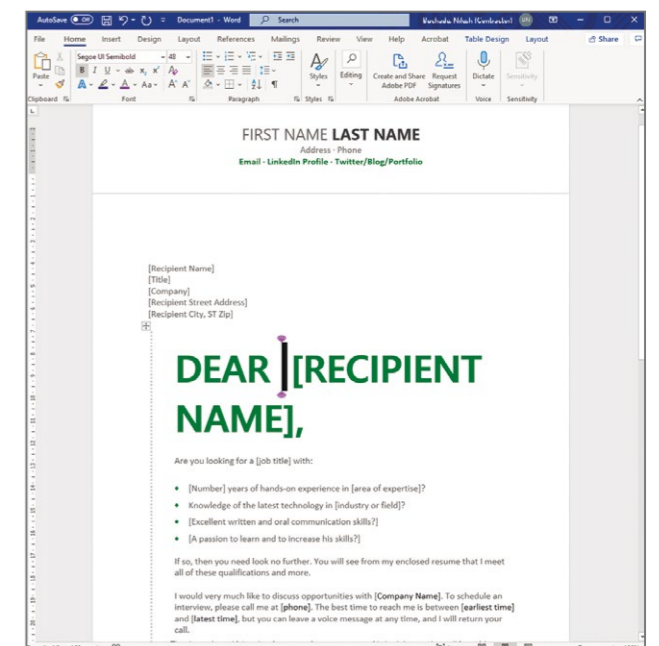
AutoSave Off Document1 - Word Search Rashada Nilah (Contractor)

File Home Insert Design Layout References Mailings Review View Help Acrobat Table Design Layout Share

Segoe UI Semibold 48

Paste Styles Editing Create and Share Adobe PDF Request Signatures Dictate Sensitivity

Clipboard Font Paragraph Styles Adobe Acrobat Voice Sensitivity

FIRST NAME **LAST NAME**

Address · Phone

Email · LinkedIn Profile · Twitter/Blog/Portfolio

[Recipient Name]
[Title]
[Company]
[Recipient Street Address]
[Recipient City, ST Zip]

DEAR [RECIPIENT NAME],

Are you looking for a [job title] with:

- [Number] years of hands-on experience in [area of expertise]?
- Knowledge of the latest technology in [industry or field]?
- [Excellent written and oral communication skills?]
- [A passion to learn and to increase his skills?]

If so, then you need look no further. You will see from my enclosed resume that I meet all of these qualifications and more.

I would very much like to discuss opportunities with [**Company Name**]. To schedule an interview, please call me at [**phone**]. The best time to reach me is between [**earliest time**] and [**latest time**], but you can leave a voice message at any time, and I will return your call.